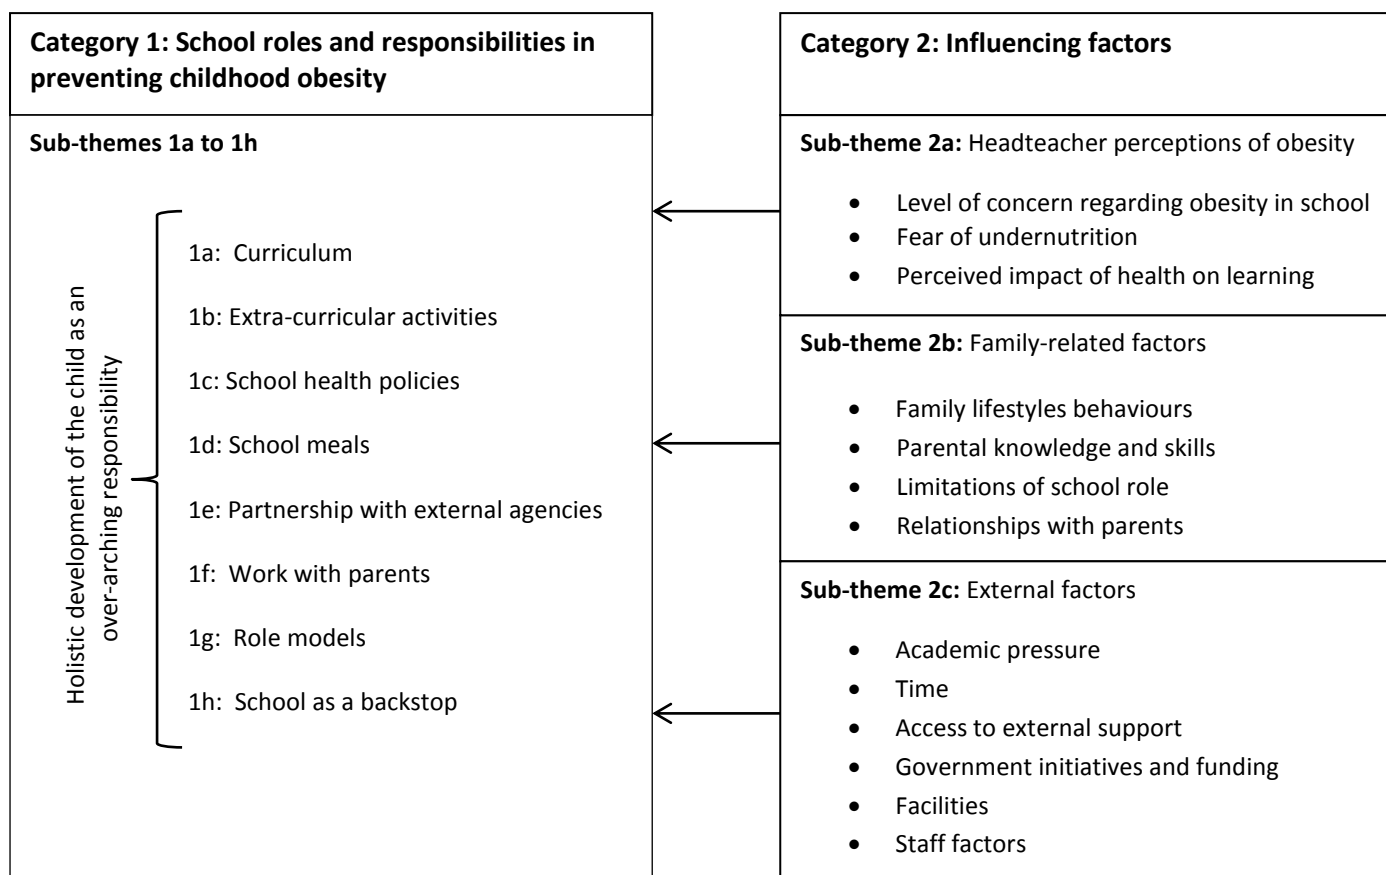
**Category 1: School roles and responsibilities in preventing childhood obesity**

**Sub-themes 1a to 1h**

Holistic development of the child as an over-arching responsibility

1a: Curriculum

1b: Extra-curricular activities

1c: School health policies

1d: School meals

1e: Partnership with external agencies

1f: Work with parents

1g: Role models

1h: School as a backstop

**Category 2: Influencing factors**

**Sub-theme 2a:** Headteacher perceptions of obesity

- Level of concern regarding obesity in school
- Fear of undernutrition
- Perceived impact of health on learning

**Sub-theme 2b:** Family-related factors

- Family lifestyles behaviours
- Parental knowledge and skills
- Limitations of school role
- Relationships with parents

**Sub-theme 2c:** External factors

- Academic pressure
- Time
- Access to external support
- Government initiatives and funding
- Facilities
- Staff factors